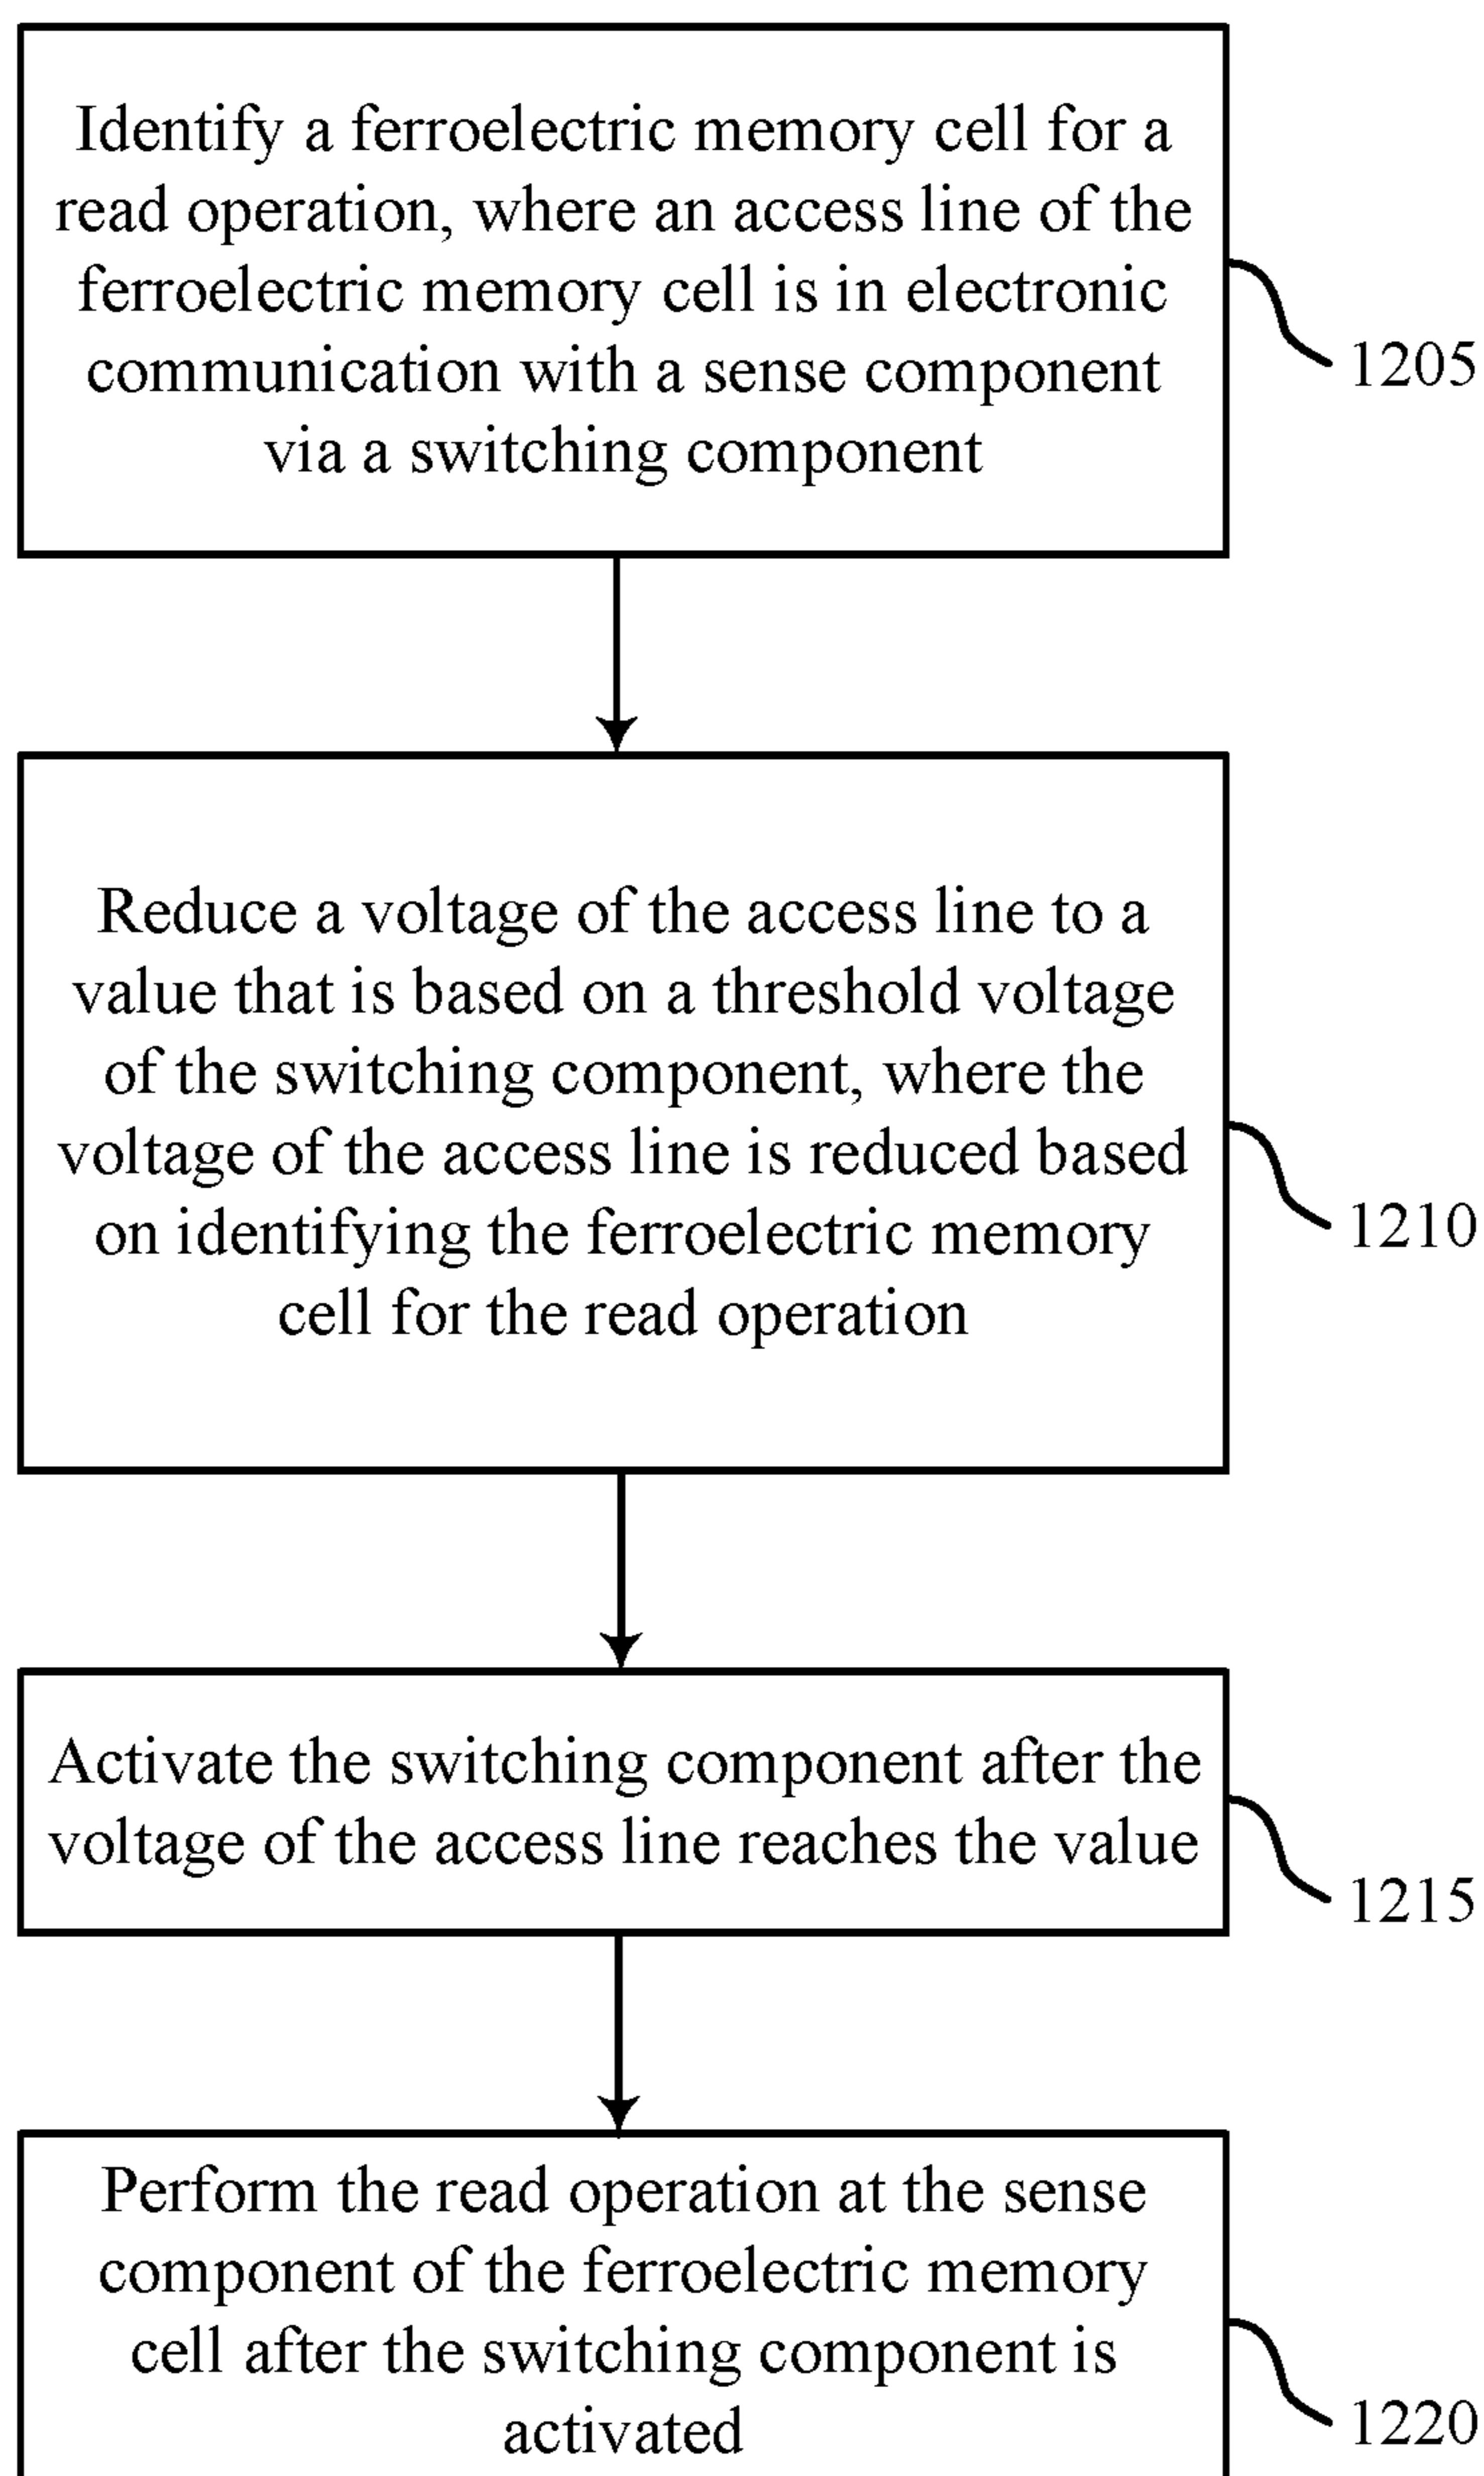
Identify a ferroelectric memory cell for a read operation, where an access line of the ferroelectric memory cell is in electronic communication with a sense component via a switching component

1205

Reduce a voltage of the access line to a value that is based on a threshold voltage of the switching component, where the voltage of the access line is reduced based on identifying the ferroelectric memory cell for the read operation

1210

Activate the switching component after the voltage of the access line reaches the value

1215

Perform the read operation at the sense component of the ferroelectric memory cell after the switching component is activated

1220